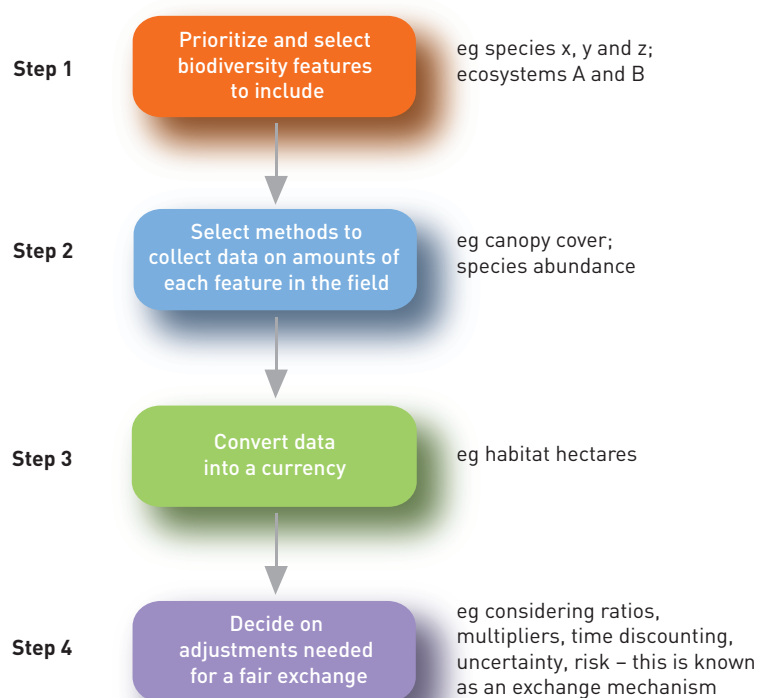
Step 1

Prioritize and select biodiversity features to include

eg species x, y and z; ecosystems A and B

Step 2

Select methods to collect data on amounts of each feature in the field

eg canopy cover; species abundance

Step 3

Convert data into a currency

eg habitat hectares

Step 4

Decide on adjustments needed for a fair exchange

eg considering ratios, multipliers, time discounting, uncertainty, risk – this is known as an exchange mechanism